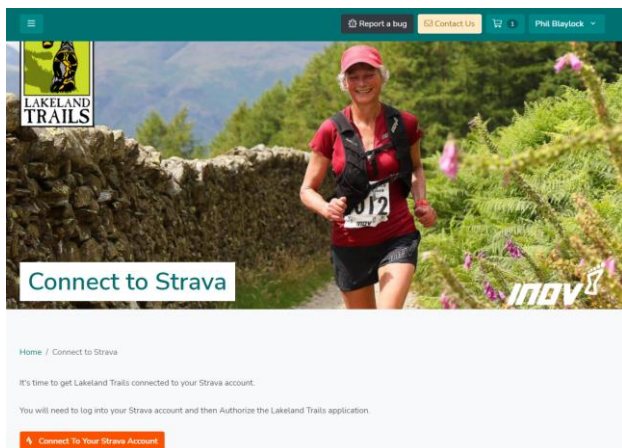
Report a bug
Contact Us
1
Phil Blaylock

LAKELAND TRAILS

Connect to Strava

INOV8

Home / Connect to Strava

It's time to get Lakeland Trails connected to your Strava account.

You will need to log into your Strava account and then Authorize the Lakeland Trails application.

Connect To Your Strava Account